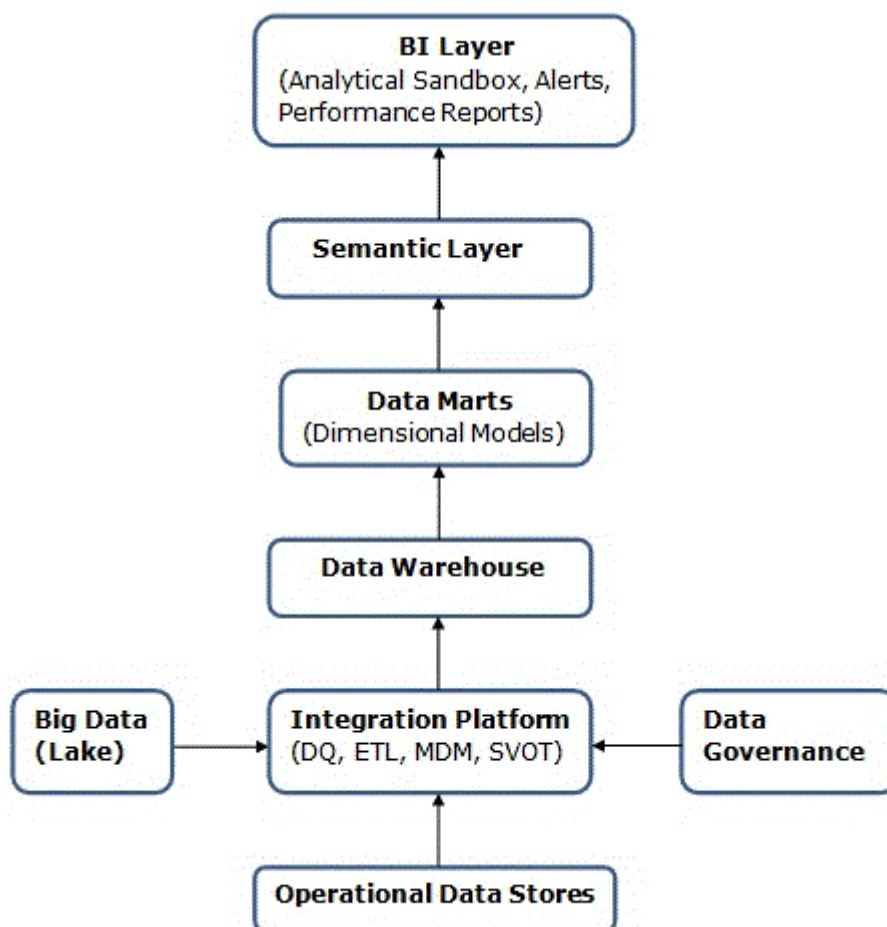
BI Layer
(Analytical Sandbox, Alerts, Performance Reports)

Semantic Layer

Data Marts
(Dimensional Models)

Data Warehouse

Big Data (Lake)

Integration Platform
(DQ, ETL, MDM, SVOT)

Data Governance

Operational Data Stores